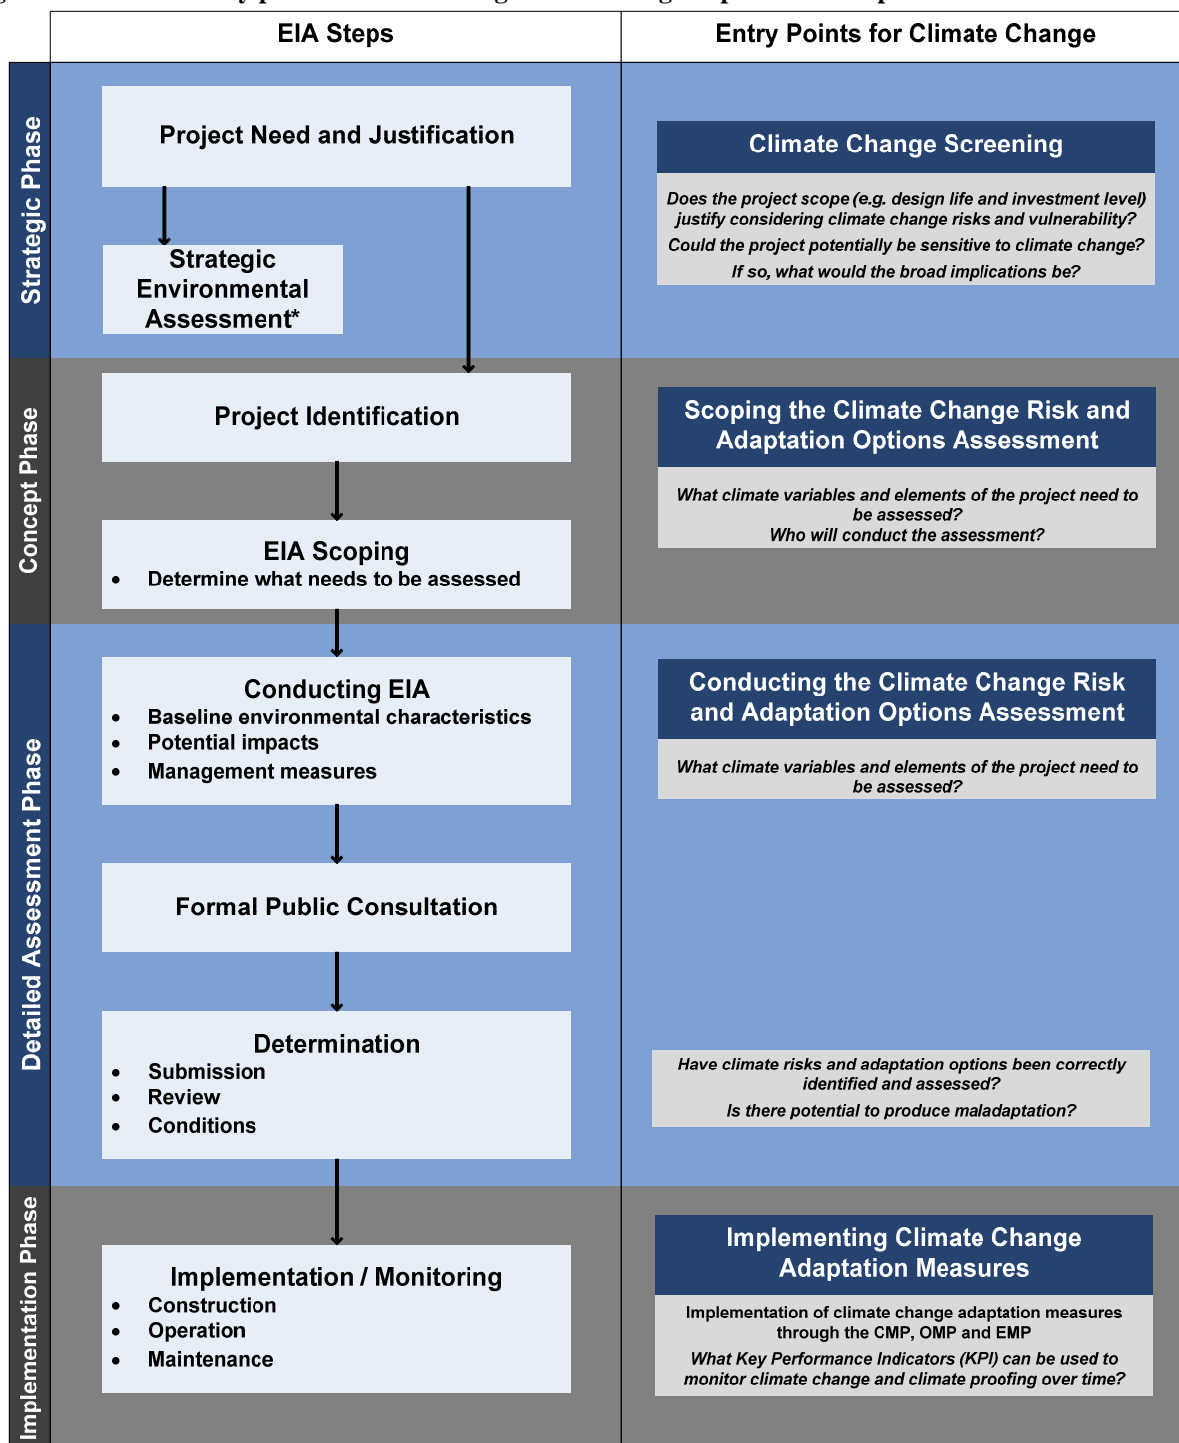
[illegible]

| | EIA Steps | Entry Points for Climate Change |
|---|---|---|

Strategic Phase

Project Need and Justification

Strategic Environmental Assessment*

Climate Change Screening

Does the project scope (e.g. design life and investment level) justify considering climate change risks and vulnerability?

Could the project potentially be sensitive to climate change?

If so, what would the broad implications be?

Concept Phase

Project Identification

EIA Scoping
- Determine what needs to be assessed

Scoping the Climate Change Risk and Adaptation Options Assessment

What climate variables and elements of the project need to be assessed?
Who will conduct the assessment?

Detailed Assessment Phase

Conducting EIA
- Baseline environmental characteristics
- Potential impacts
- Management measures

Conducting the Climate Change Risk and Adaptation Options Assessment

What climate variables and elements of the project need to be assessed?

Formal Public Consultation

Determination
- Submission
- Review
- Conditions

Have climate risks and adaptation options been correctly identified and assessed?

Is there potential to produce maladaptation?

Implementation Phase

Implementation / Monitoring
- Construction
- Operation
- Maintenance

Implementing Climate Change Adaptation Measures

Implementation of climate change adaptation measures through the CMP, OMP and EMP

What Key Performance Indicators (KPI) can be used to monitor climate change and climate proofing over time?